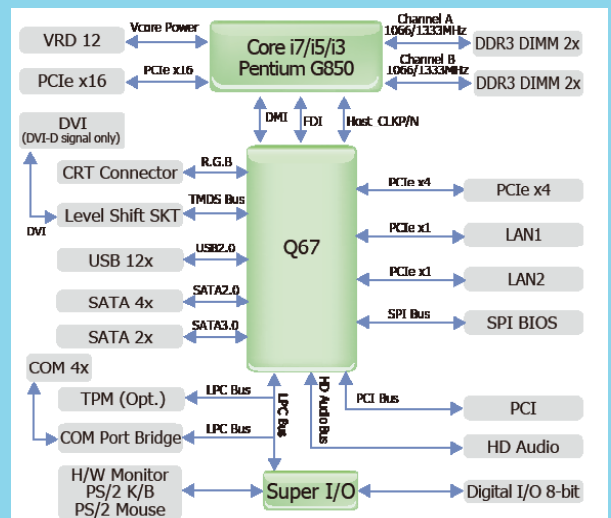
VRD 12

Vcore Power

Core i7/i5/i3
Pentium G850

Channel A
1066/1333MHz

DDR3 DIMM 2x

PCIe x16

PCIe x16

Channel B
1066/1333MHz

DDR3 DIMM 2x

DMI

FDI

Host CLKP/N

DVI
(DVI-D signal only)

CRT Connector

R.G.B

Level Shift SKT

TMDS Bus

DVI

PCIe x4

PCIe x4

PCIe x1

LAN1

USB 12x

USB2.0

Q67

PCIe x1

LAN2

SATA 4x

SATA2.0

SATA 2x

SATA3.0

SPI Bus

SPI BIOS

COM 4x

TPM (Opt.)

LPC Bus

LPC Bus

HD Audio Bus

PCI Bus

PCI

COM Port Bridge

LPC Bus

HD Audio

H/W Monitor
PS/2 K/B
PS/2 Mouse

Super I/O

Digital I/O 8-bit